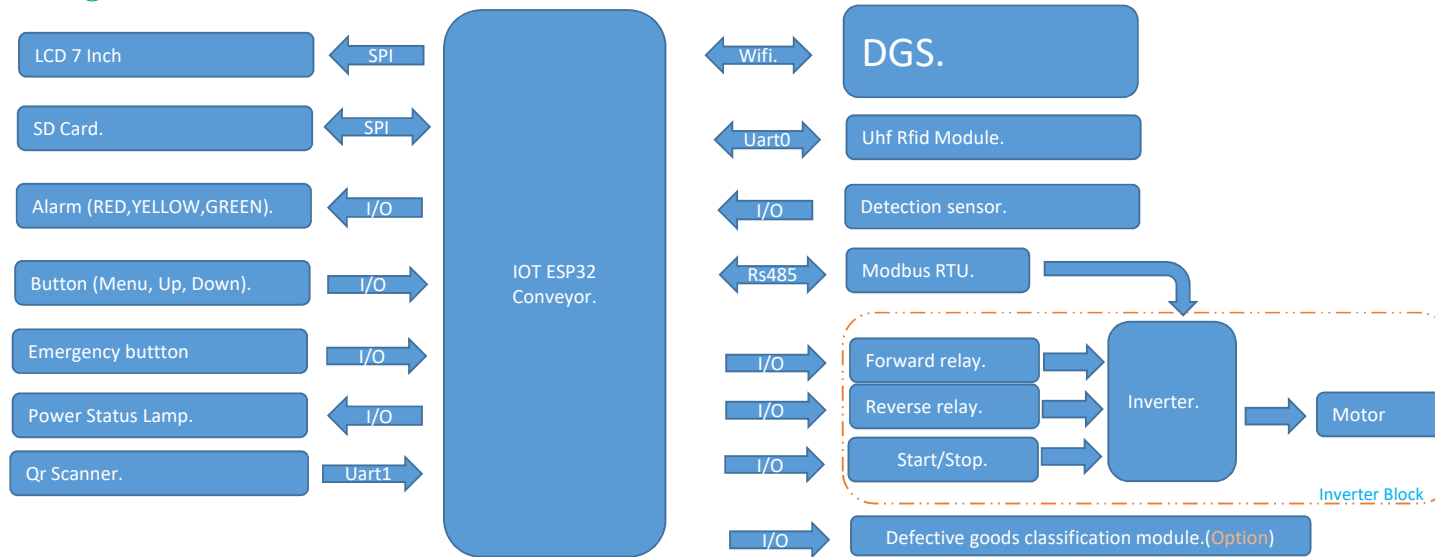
LCD 7 Inch
SPI
SD Card.
SPI
Alarm (RED,YELLOW,GREEN).
I/O
Button (Menu, Up, Down).
I/O
Emergency buttton
I/O
Power Status Lamp.
I/O
Qr Scanner.
Uart1

IOT ESP32
Conveyor.

Wifi.
DGS.
Uart0
Uhf Rfid Module.
I/O
Detection sensor.
Rs485
Modbus RTU.
I/O
Forward relay.
I/O
Reverse relay.
I/O
Start/Stop.
Inverter.
Motor
Inverter Block
I/O
Defective goods classification module.(Option)